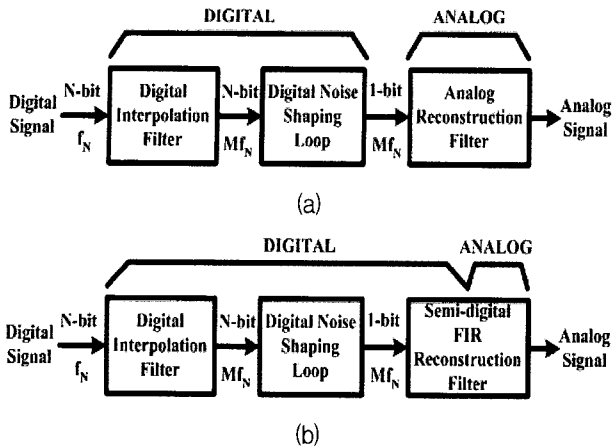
DIGITAL

ANALOG

Digital Signal

N-bit

$f_N$

Digital Interpolation Filter

N-bit

$Mf_N$

Digital Noise Shaping Loop

1-bit

$Mf_N$

Analog Reconstruction Filter

Analog Signal

(a)

DIGITAL

ANALOG

Digital Signal

N-bit

$f_N$

Digital Interpolation Filter

N-bit

$Mf_N$

Digital Noise Shaping Loop

1-bit

$Mf_N$

Semi-digital FIR Reconstruction Filter

Analog Signal

(b)